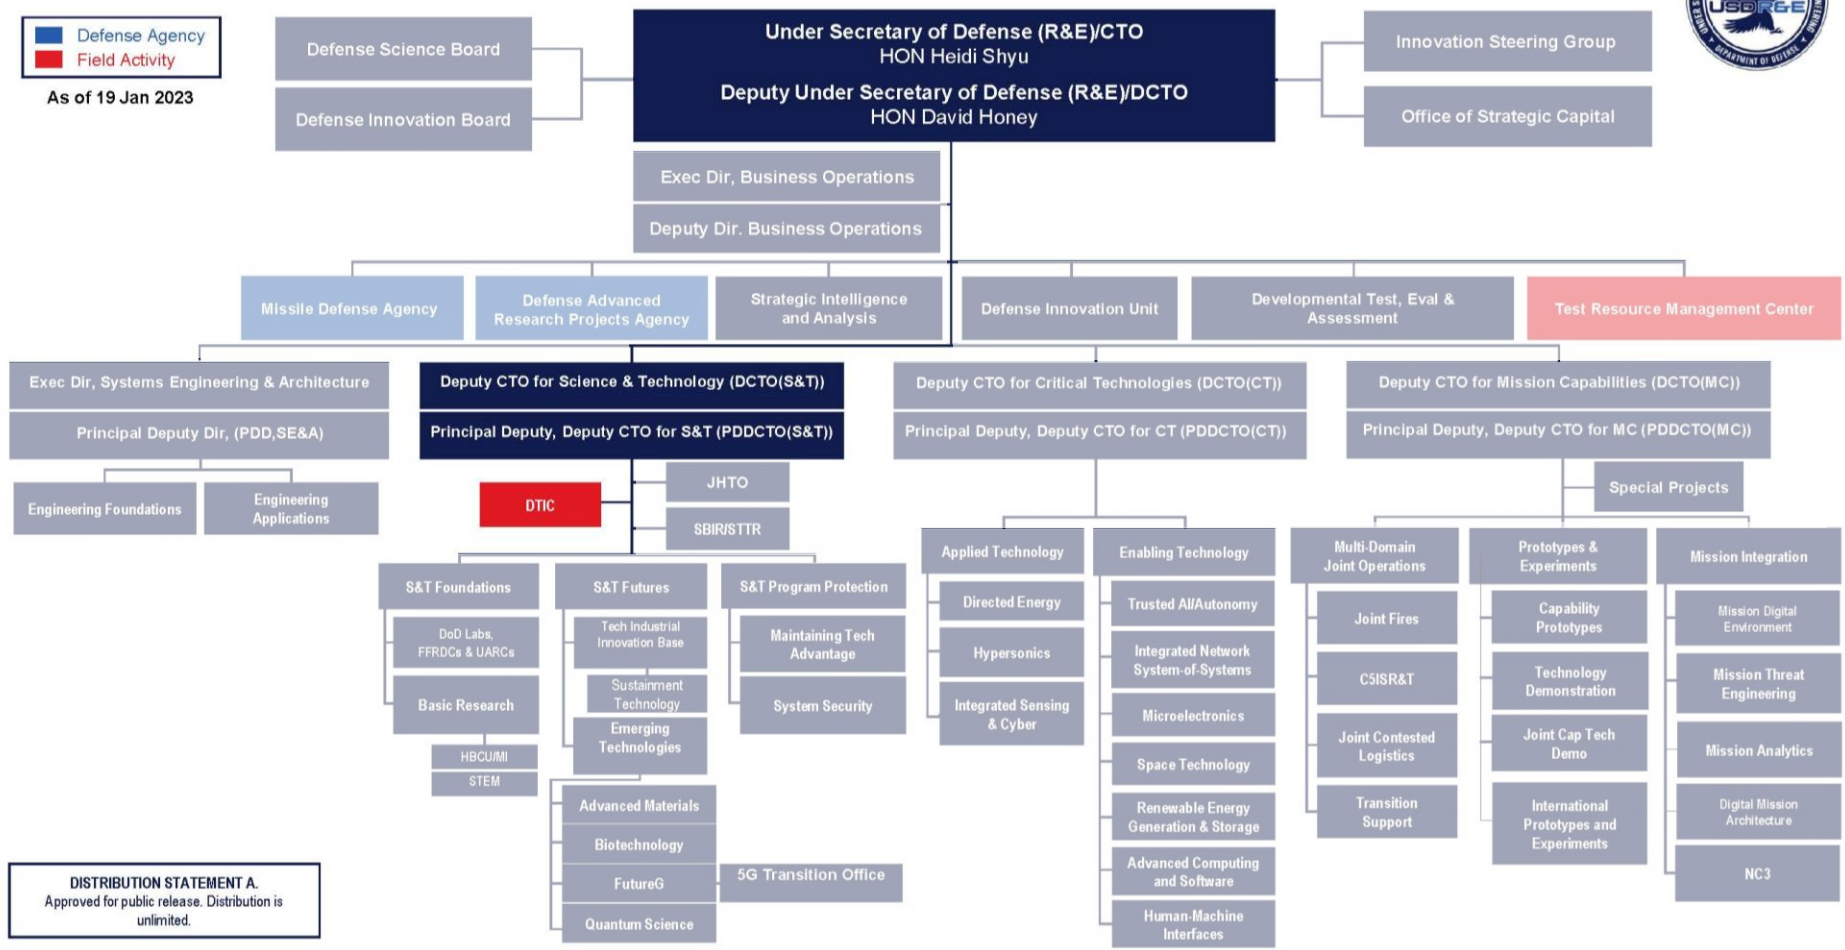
Defense Agency
Field Activity
As of 19 Jan 2023

USD(R&E)
DEPARTMENT OF DEFENSE

Defense Science Board
Defense Innovation Board

Under Secretary of Defense (R&E)/CTO
HON Heidi Shyu
Deputy Under Secretary of Defense (R&E)/DCTO
HON David Honey

Innovation Steering Group
Office of Strategic Capital

Exec Dir, Business Operations
Deputy Dir. Business Operations

Missile Defense Agency
Defense Advanced Research Projects Agency
Strategic Intelligence and Analysis
Defense Innovation Unit
Developmental Test, Eval & Assessment
Test Resource Management Center

Exec Dir, Systems Engineering & Architecture
Principal Deputy Dir, (PDD,SE&A)
Engineering Foundations
Engineering Applications

Deputy CTO for Science & Technology (DCTO(S&T))
Principal Deputy, Deputy CTO for S&T (PDDCTO(S&T))
DTIC
JHTO
SBIR/STTR
S&T Foundations
DoD Labs, FFRDCs & UARCs
Basic Research
HBCU/MI
STEM
S&T Futures
Tech Industrial Innovation Base
Sustainment Technology
Emerging Technologies
Advanced Materials
Biotechnology
FutureG
Quantum Science
5G Transition Office
S&T Program Protection
Maintaining Tech Advantage
System Security

Deputy CTO for Critical Technologies (DCTO(CT))
Principal Deputy, Deputy CTO for CT (PDDCTO(CT))
Applied Technology
Directed Energy
Hypersonics
Integrated Sensing & Cyber
Enabling Technology
Trusted AI/Autonomy
Integrated Network System-of-Systems
Microelectronics
Space Technology
Renewable Energy Generation & Storage
Advanced Computing and Software
Human-Machine Interfaces

Deputy CTO for Mission Capabilities (DCTO(MC))
Principal Deputy, Deputy CTO for MC (PDDCTO(MC))
Special Projects
Multi-Domain Joint Operations
Joint Fires
C5ISR&T
Joint Contested Logistics
Transition Support
Prototypes & Experiments
Capability Prototypes
Technology Demonstration
Joint Cap Tech Demo
International Prototypes and Experiments
Mission Integration
Mission Digital Environment
Mission Threat Engineering
Mission Analytics
Digital Mission Architecture
NC3

DISTRIBUTION STATEMENT A.
Approved for public release. Distribution is unlimited.